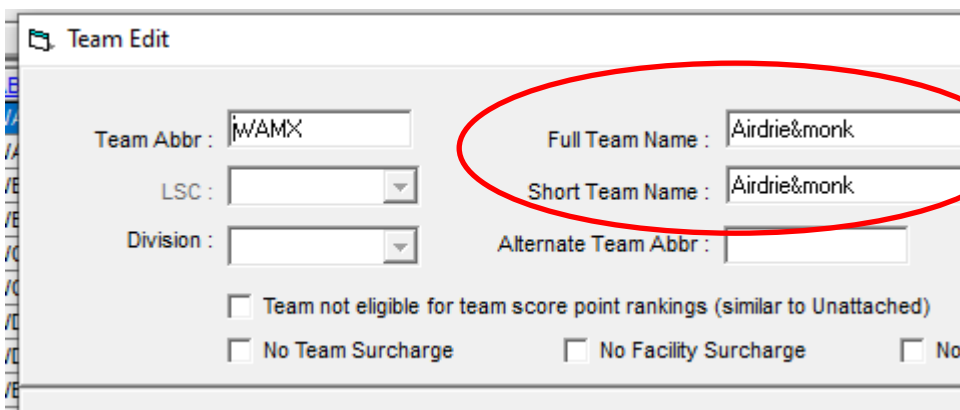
Team Edit

Team Abbr : WAMX

Full Team Name : Airdrie&monk

Short Team Name : Airdrie&monk

LSC :

Division :

Alternate Team Abbr :

Team not eligible for team score point rankings (similar to Unattached)

No Team Surcharge

No Facility Surcharge

No